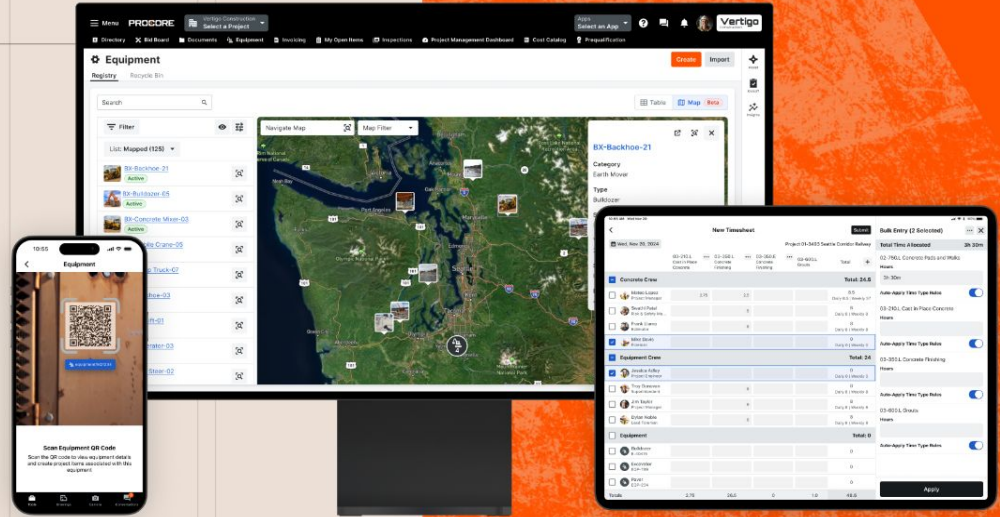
Menu PROCORE Vertigo Construction Select a Project Apps Select an App Vertigo

Directory Bid Board Documents Equipment Invoicing My Open Items Inspections Project Management Dashboard Cost Catalog Prequalification

Equipment

Create Import

Registry Recycle Bin

Search

Table Map Beta

Filter

List: Mapped (125)

BX-Backhoe-21 Active

BX-Bulldozer-05 Active

BX-Concrete Mixer-03 Active

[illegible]

Navigate Map Map Filter

BX-Backhoe-21

Category
Earth Mover

Type
Bulldozer

10:55

Equipment

Scan Equipment QR Code

Scan the QR code to view equipment details and create project items associated with this equipment.

New Timesheet

Submit

Wed, Nov 20, 2024

Concrete Crew Total: 24.0

Equipment Crew Total: 24

Equipment Total: 0

Totals

Bulk Entry (2 Selected)

Total Time Allocated 3h 30m

02-750.L Concrete Pads and Walks

Hours

Auto-Apply Time Type Rules

03-250.L Cast In Place Concrete

Hours

Auto-Apply Time Type Rules

03-350.L Concrete Finishing

Hours

Auto-Apply Time Type Rules

03-600.L Grouts

Hours

Auto-Apply Time Type Rules

Apply